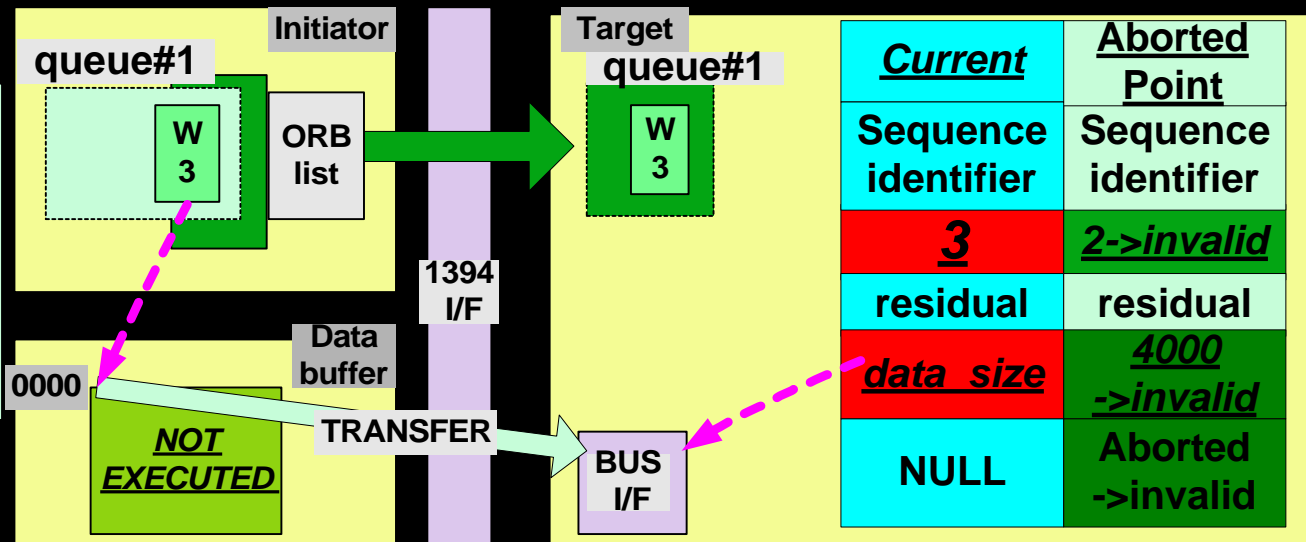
Initiator

queue#1

W
3

ORB
list

Target
queue#1

W
3

| Current | Aborted Point |
|---|---|
| Sequence identifier | Sequence identifier |
| 3 | 2->invalid |
| residual | residual |
| data_size | 4000 ->invalid |
| NULL | Aborted ->invalid |

1394
I/F

Data
buffer

0000

NOT
EXECUTED

TRANSFER

BUS
I/F